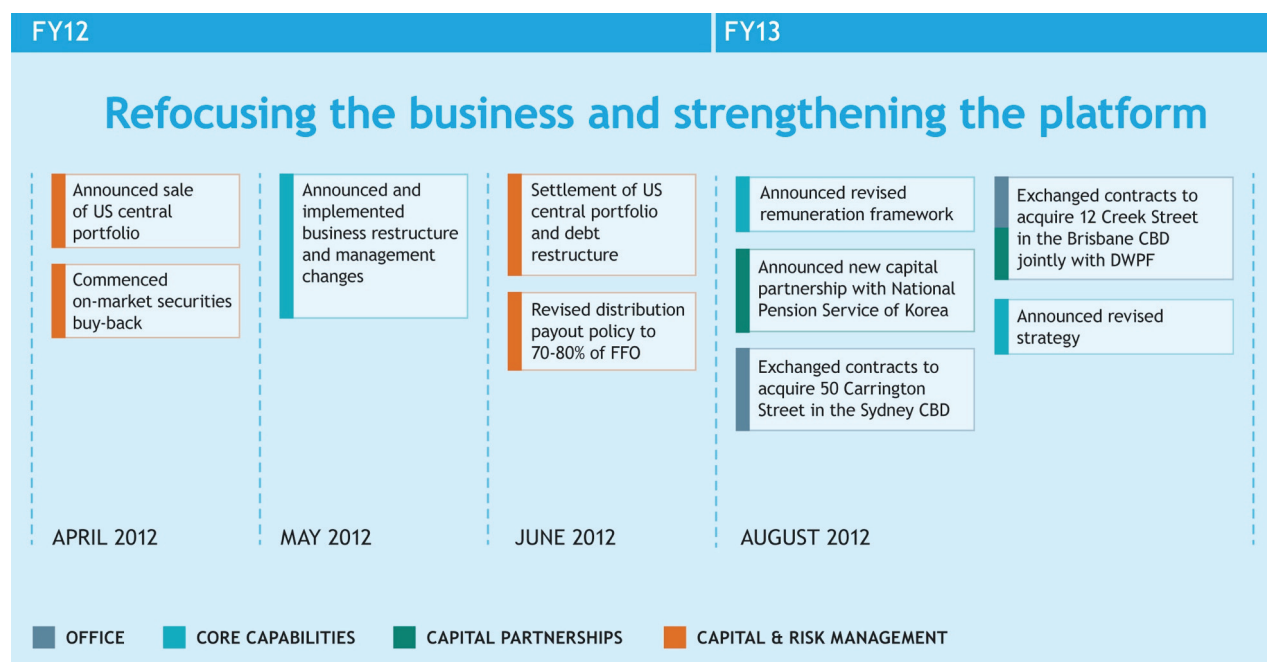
FY12

FY13

Refocusing the business and strengthening the platform

Announced sale of US central portfolio

Commenced on-market securities buy-back

APRIL 2012

Announced and implemented business restructure and management changes

MAY 2012

Settlement of US central portfolio and debt restructure

Revised distribution payout policy to 70-80% of FFO

JUNE 2012

Announced revised remuneration framework

Announced new capital partnership with National Pension Service of Korea

Exchanged contracts to acquire 50 Carrington Street in the Sydney CBD

Exchanged contracts to acquire 12 Creek Street in the Brisbane CBD jointly with DWPF

Announced revised strategy

AUGUST 2012

OFFICE CORE CAPABILITIES CAPITAL PARTNERSHIPS CAPITAL & RISK MANAGEMENT